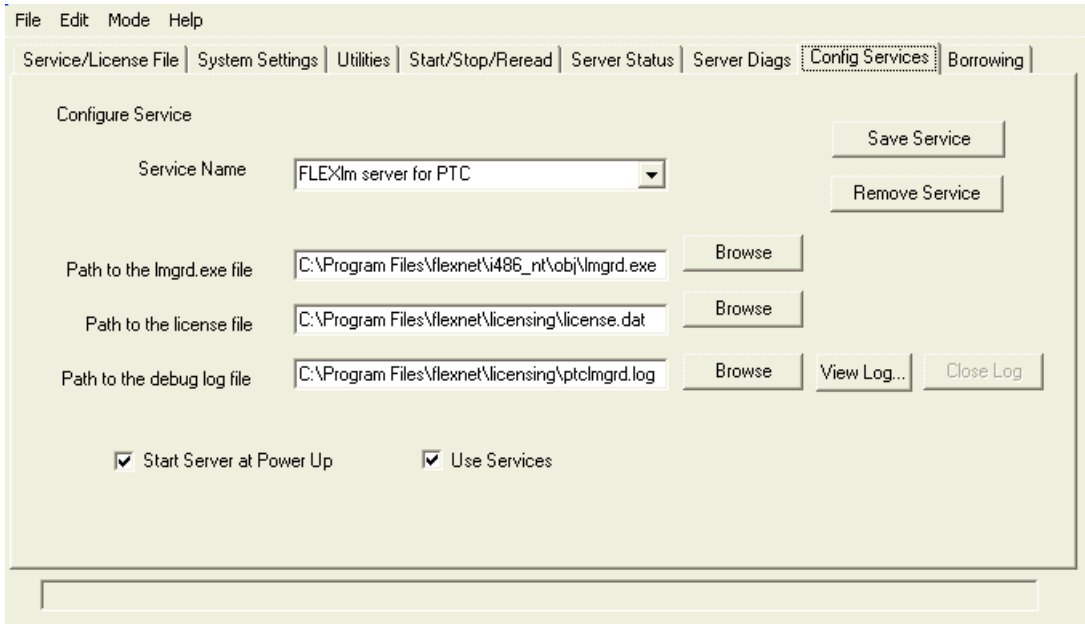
File Edit Mode Help

Service/License File | System Settings | Utilities | Start/Stop/Reread | Server Status | Server Diags | Config Services | Borrowing

Configure Service

Save Service

Service Name FLEXlm server for PTC

Remove Service

Path to the lmgrd.exe file C:\Program Files\flexnet\i486_nt\obj\lmgrd.exe Browse

Path to the license file C:\Program Files\flexnet\licensing\license.dat Browse

Path to the debug log file C:\Program Files\flexnet\licensing\ptclmgrd.log Browse View Log... Close Log

Start Server at Power Up

Use Services